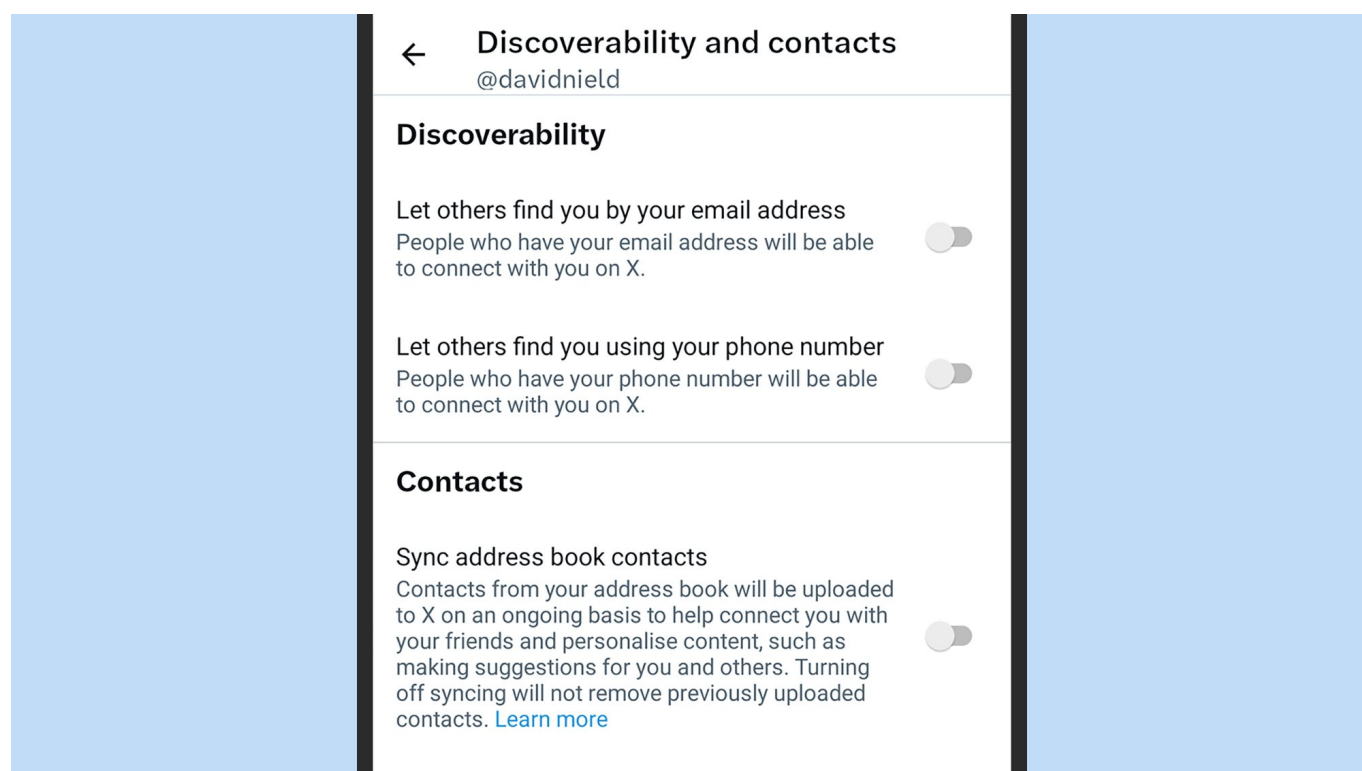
←

Discoverability and contacts
@davidnield

Discoverability

Let others find you by your email address
People who have your email address will be able to connect with you on X.

Let others find you using your phone number
People who have your phone number will be able to connect with you on X.

Contacts

Sync address book contacts
Contacts from your address book will be uploaded to X on an ongoing basis to help connect you with your friends and personalise content, such as making suggestions for you and others. Turning off syncing will not remove previously uploaded contacts. Learn more